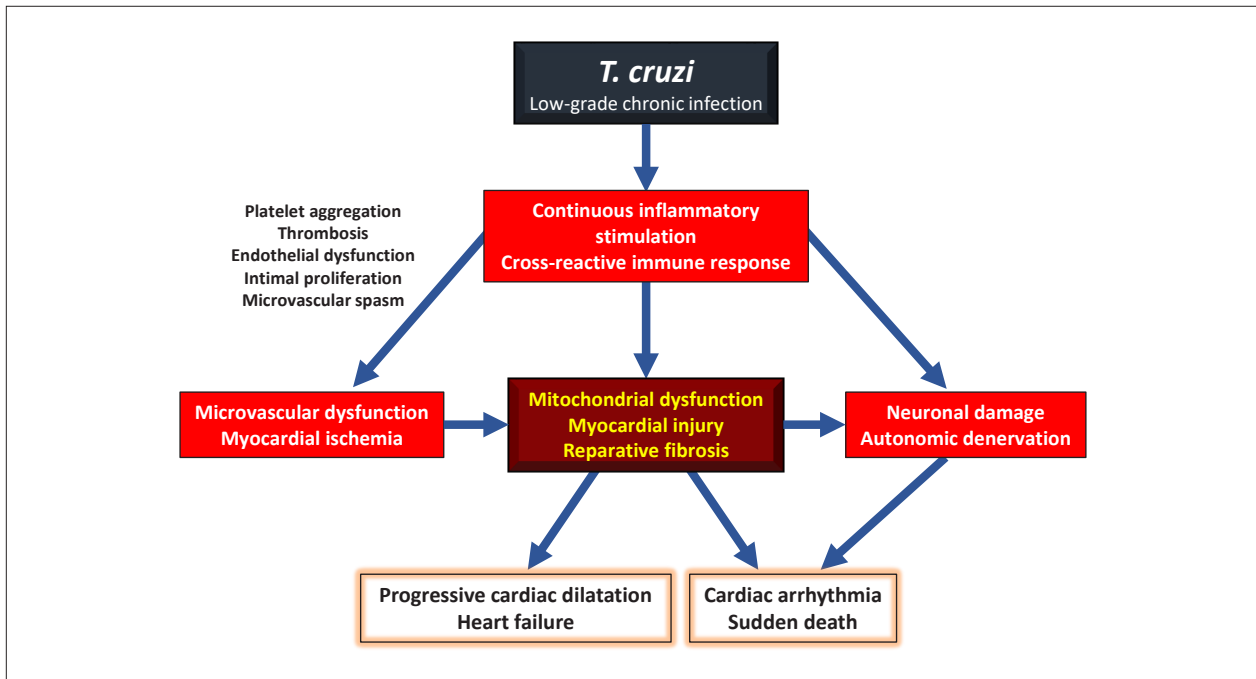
T. cruzi
Low-grade chronic infection

Continuous inflammatory stimulation
Cross-reactive immune response

Platelet aggregation
Thrombosis
Endothelial dysfunction
Intimal proliferation
Microvascular spasm

Microvascular dysfunction
Myocardial ischemia

Mitochondrial dysfunction
Myocardial injury
Reparative fibrosis

Neuronal damage
Autonomic denervation

Progressive cardiac dilatation
Heart failure

Cardiac arrhythmia
Sudden death